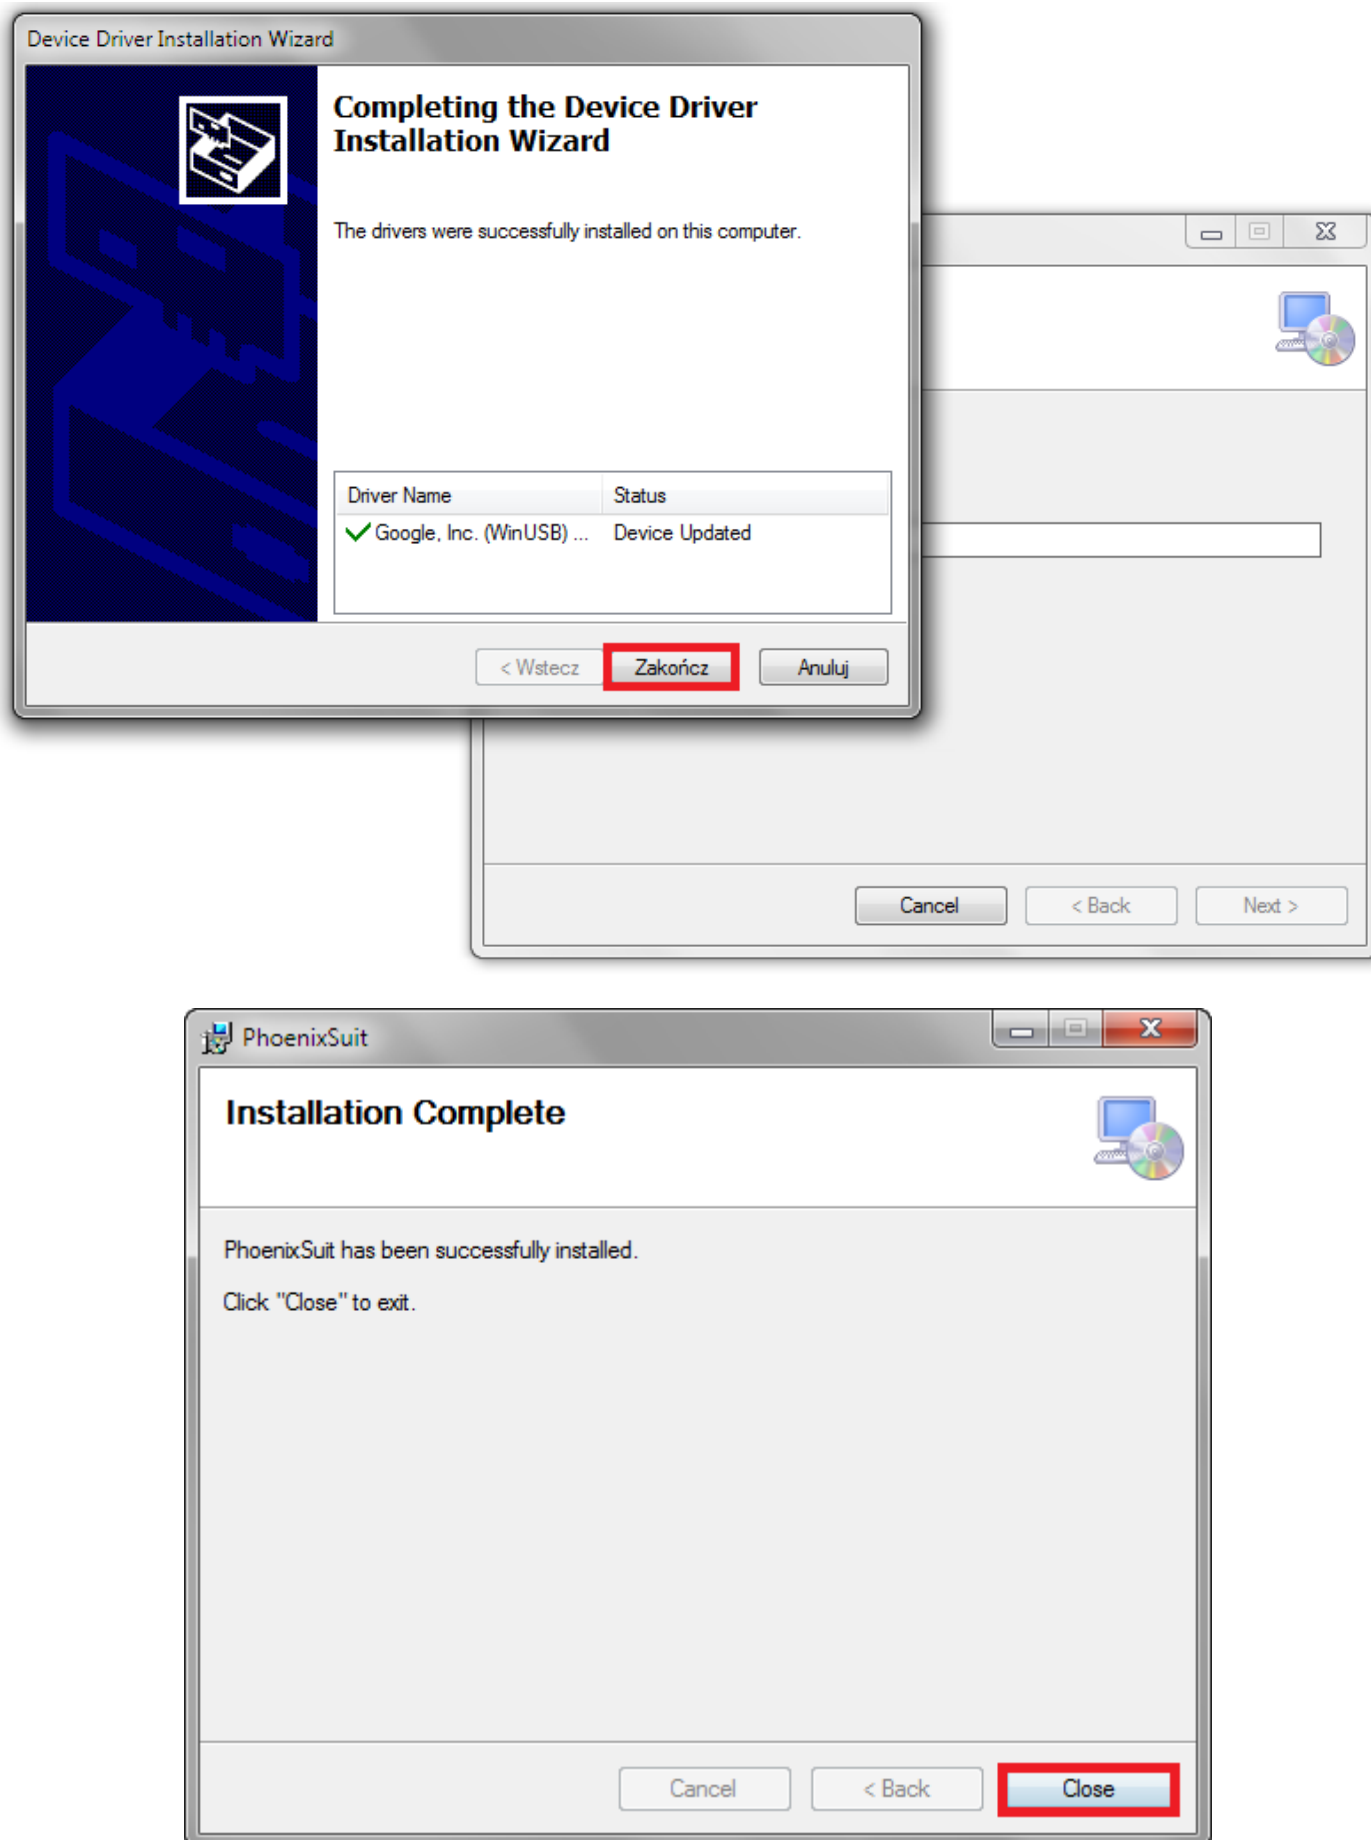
Device Driver Installation Wizard

Completing the Device Driver Installation Wizard

The drivers were successfully installed on this computer.

| Driver Name | Status |
|---|---|
| Google, Inc. (WinUSB) ... | Device Updated |

< Wstecz Zakończ Anuluj

Cancel < Back Next >

PhoenixSuit

Installation Complete

PhoenixSuit has been successfully installed.

Click "Close" to exit.

Cancel < Back Close